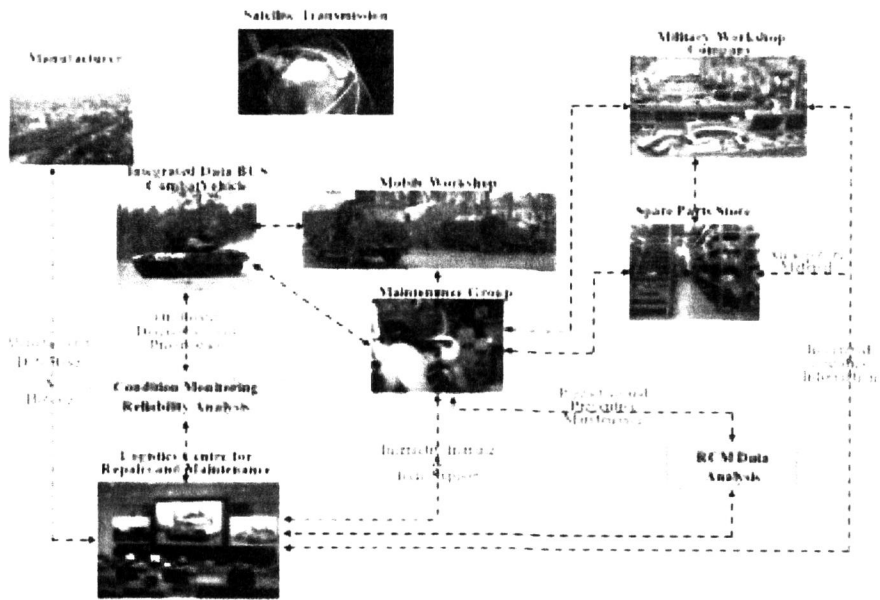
Satellite Transmission

Manufacturer

Military Workshop Company

Integrated Data BUS Combat Vehicle

Mobile Workshop

Spare Parts Store

Maintenance Group

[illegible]

On-Board Diagnostics Procedure

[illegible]

Condition Monitoring Reliability Analysis

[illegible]

Logistics Centre for Repair and Maintenance

Interactive Training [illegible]

RCM Data Analysis

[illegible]

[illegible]